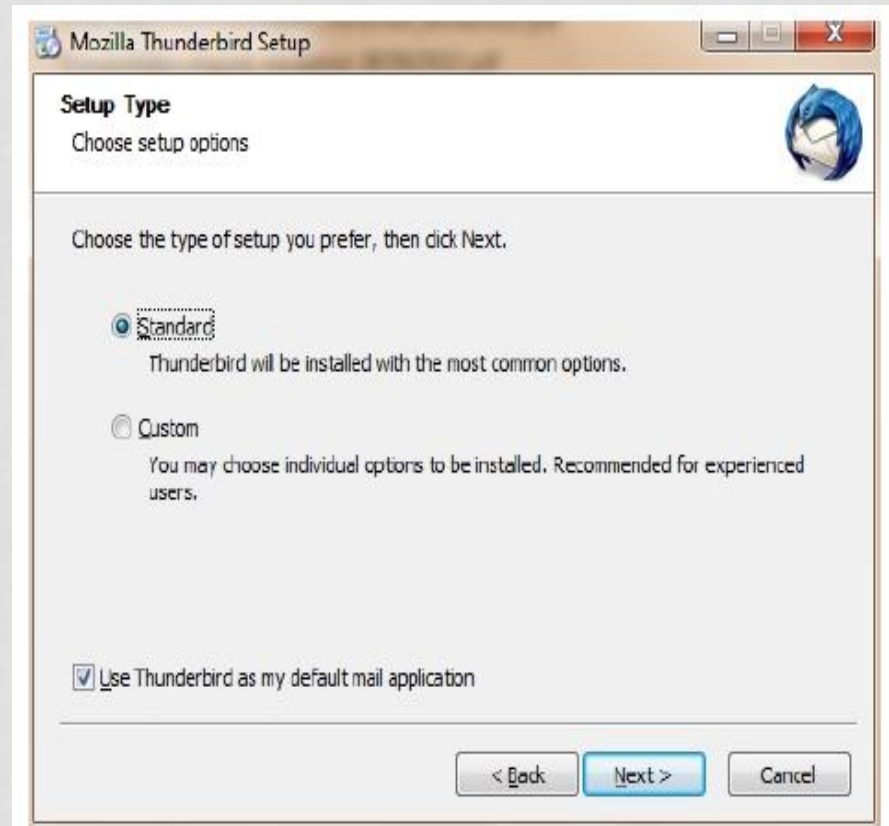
Mozilla Thunderbird Setup

Setup Type
Choose setup options

Choose the type of setup you prefer, then click Next.

Standard
Thunderbird will be installed with the most common options.

Custom
You may choose individual options to be installed. Recommended for experienced users.

Use Thunderbird as my default mail application

< Back
Next >
Cancel